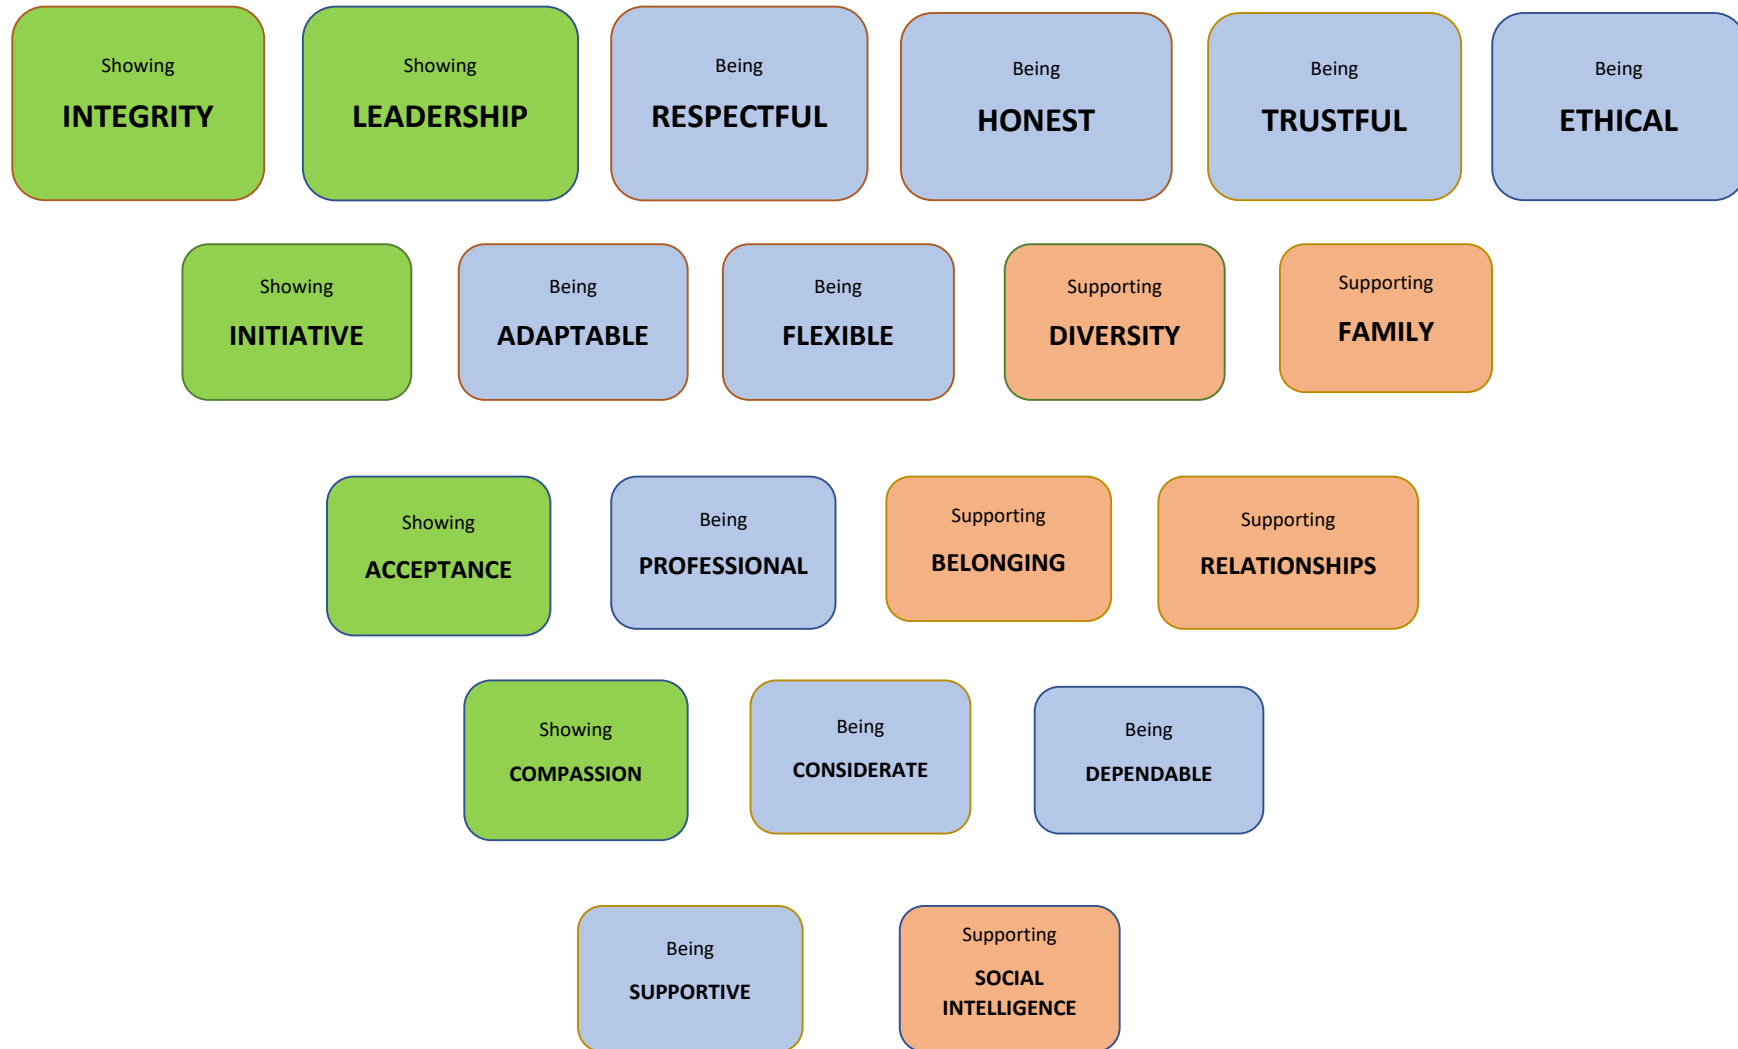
Showing
INTEGRITY

Showing
LEADERSHIP

Being
RESPECTFUL

Being
HONEST

Being
TRUSTFUL

Being
ETHICAL

Showing
INITIATIVE

Being
ADAPTABLE

Being
FLEXIBLE

Supporting
DIVERSITY

Supporting
FAMILY

Showing
ACCEPTANCE

Being
PROFESSIONAL

Supporting
BELONGING

Supporting
RELATIONSHIPS

Showing
COMPASSION

Being
CONSIDERATE

Being
DEPENDABLE

Being
SUPPORTIVE

Supporting
SOCIAL INTELLIGENCE